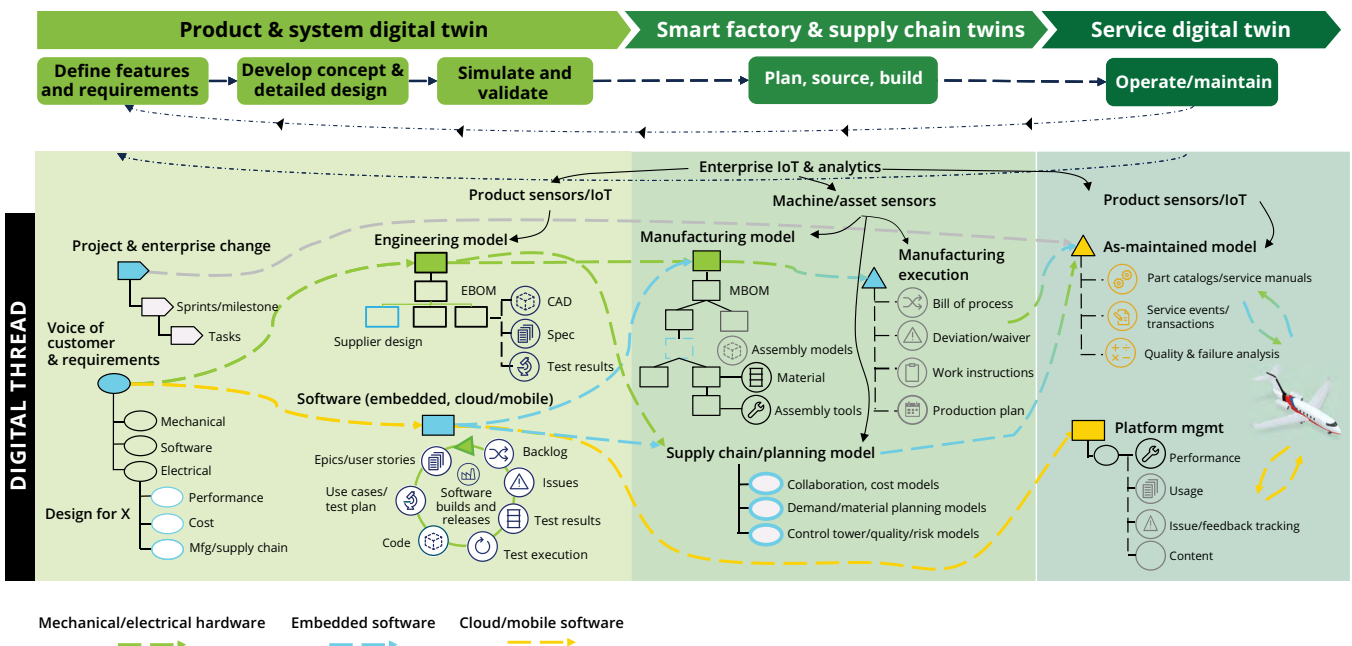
Product & system digital twin

Smart factory & supply chain twins

Service digital twin

Define features and requirements

Develop concept & detailed design

Simulate and validate

Plan, source, build

Operate/maintain

DIGITAL THREAD

Enterprise IoT & analytics

Product sensors/IoT

Machine/asset sensors

Product sensors/IoT

Project & enterprise change

Sprints/milestone

Tasks

Engineering model

EBOM

Supplier design

CAD

Spec

Test results

Manufacturing model

MBOM

Assembly models

Material

Assembly tools

Manufacturing execution

Bill of process

Deviation/waiver

Work instructions

Production plan

As-maintained model

Part catalogs/service manuals

Service events/ transactions

Quality & failure analysis

Voice of customer & requirements

Mechanical

Software

Electrical

Design for X

Performance

Cost

Mfg/supply chain

Software (embedded, cloud/mobile)

Epics/user stories

Backlog

Use cases/ test plan

Software builds and releases

Issues

Test results

Code

Test execution

Supply chain/planning model

Collaboration, cost models

Demand/material planning models

Control tower/quality/risk models

Platform mgmt

Performance

Usage

Issue/feedback tracking

Content

Mechanical/electrical hardware

Embedded software

Cloud/mobile software